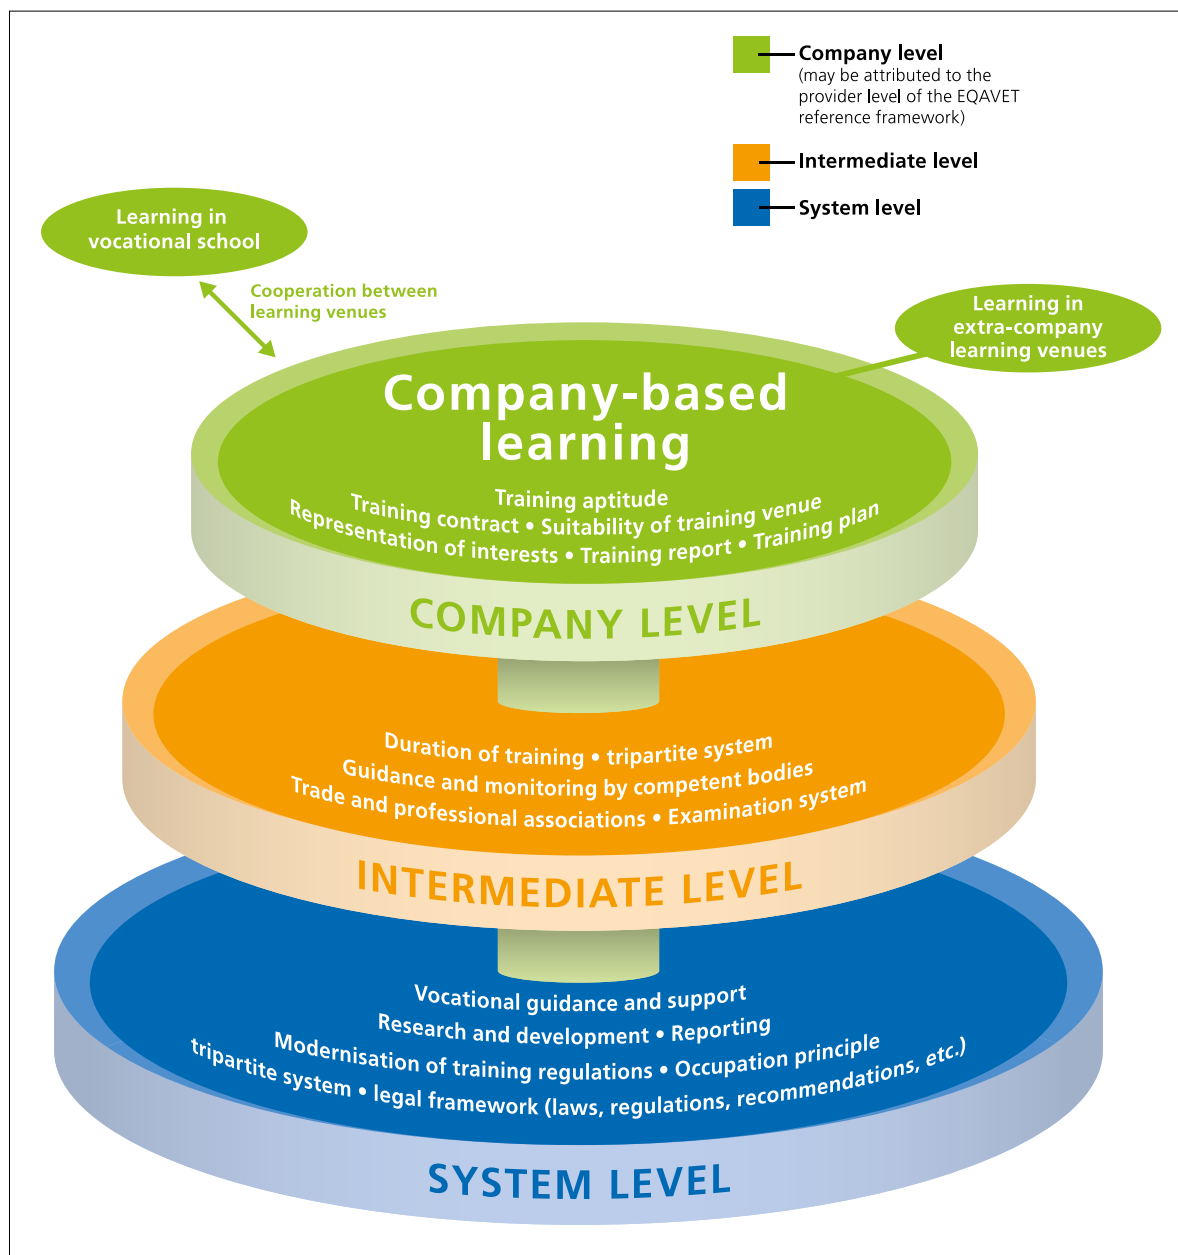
Company level
(may be attributed to the provider level of the EQAVET reference framework)

Intermediate level

System level

Learning in vocational school

Cooperation between learning venues

Learning in extra-company learning venues

Company-based learning

Training aptitude
Training contract • Suitability of training venue
Representation of interests • Training report • Training plan

COMPANY LEVEL

Duration of training • tripartite system
Guidance and monitoring by competent bodies
Trade and professional associations • Examination system

INTERMEDIATE LEVEL

Vocational guidance and support
Research and development • Reporting
Modernisation of training regulations • Occupation principle
tripartite system • legal framework (laws, regulations, recommendations, etc.)

SYSTEM LEVEL